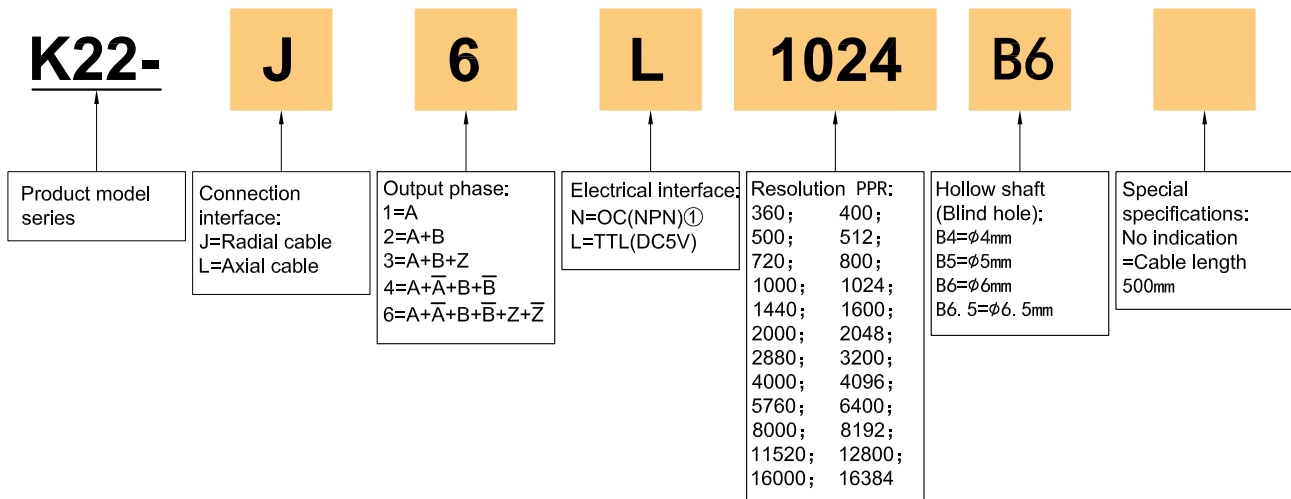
K22-

J

6

L

1024

B6

Product model series

Connection interface:
J=Radial cable
L=Axial cable

Output phase:
1=A
2=A+B
3=A+B+Z
4=A+$\overline{A}$+B+$\overline{B}$
6=A+$\overline{A}$+B+$\overline{B}$+Z+$\overline{Z}$

Electrical interface:
N=OC(NPN)①
L=TTL(DC5V)

Resolution PPR:
360; 400;
500; 512;
720; 800;
1000; 1024;
1440; 1600;
2000; 2048;
2880; 3200;
4000; 4096;
5760; 6400;
8000; 8192;
11520; 12800;
16000; 16384

Hollow shaft (Blind hole):
B4=$\phi$4mm
B5=$\phi$5mm
B6=$\phi$6mm
B6.5=$\phi$6.5mm

Special specifications:
No indication =Cable length 500mm